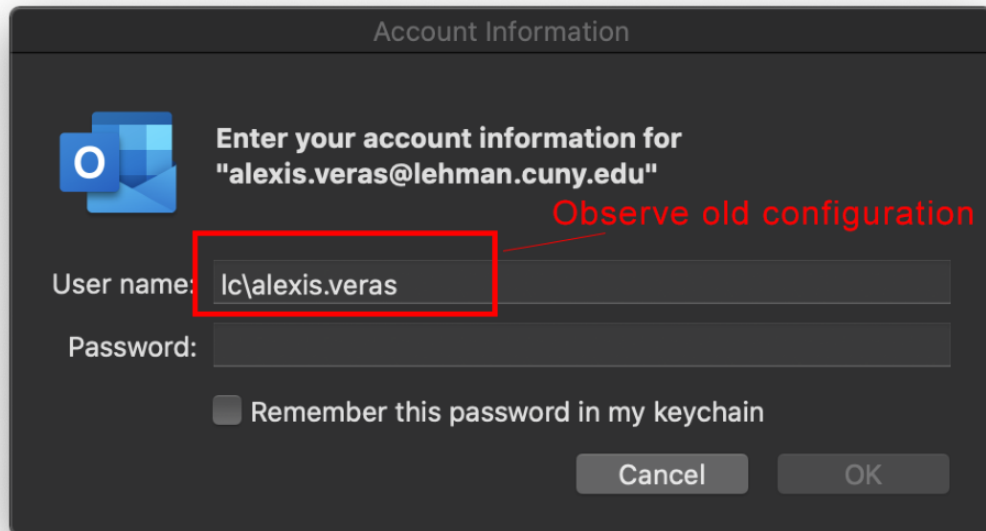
Account Information

O

Enter your account information for "alexis.veras@lehman.cuny.edu"

Observe old configuration

User name: lc\alexis.veras

Password:

Remember this password in my keychain

Cancel

OK